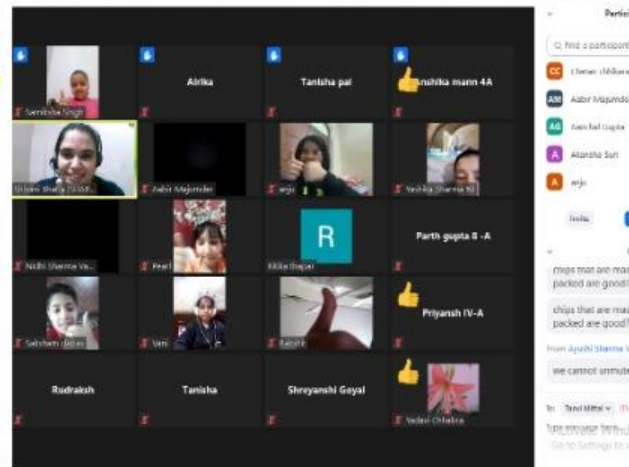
Partic

Q Find a participant

CC Chetan chhikara

AM Aabir Majumder

AG Aanchal Gupta

A Akansha Suri

A anju

Invite

chips that are ma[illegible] packed are good?

chips that are ma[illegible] packed are good?

From Apeshi Sharma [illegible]

we cannot unmute

To: Tanvi Mittal

Type message here...

Go to Settings to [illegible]

Samiksha Singh

Alrika

Tanisha pal

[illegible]nshika mann 4A

Shivani Sharma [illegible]

Aabir Majumder

anju

Yashika Sharma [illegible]

Nidhi Sharma Ve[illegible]

Pearl

R

Riddle thapar

Parth gupta II -A

Saksham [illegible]

Vani

Rakshit

Priyansh IV-A

Rudraksh

Tanisha

Shreyanshi Goyal

Yadavi Chhabra